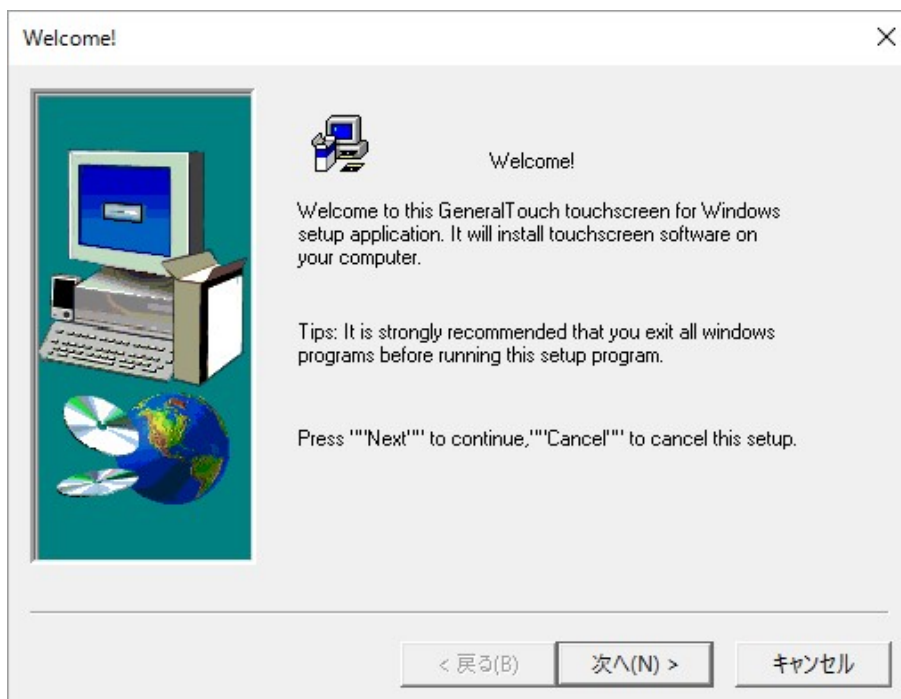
Welcome!

×

Welcome!

Welcome to this GeneralTouch touchscreen for Windows setup application. It will install touchscreen software on your computer.

Tips: It is strongly recommended that you exit all windows programs before running this setup program.

Press ""Next"" to continue,""Cancel"" to cancel this setup.

< 戻る(B)

次へ(N) >

キャンセル